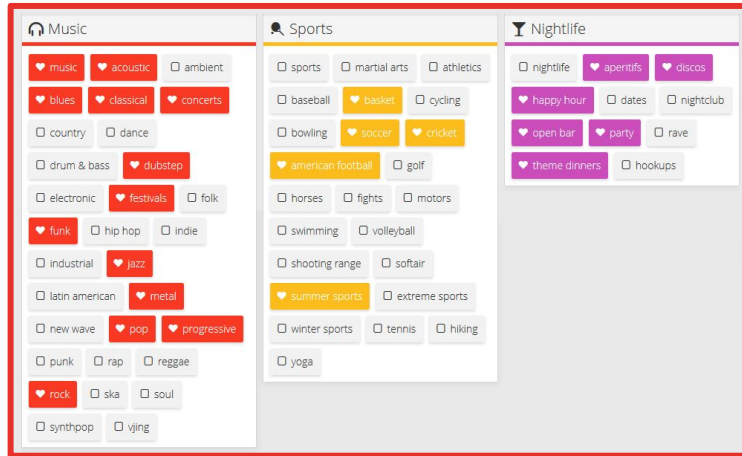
Music

music
acoustic
ambient
blues
classical
concerts
country
dance
drum & bass
dubstep
electronic
festivals
folk
funk
hip hop
indie
industrial
jazz
latin american
metal
new wave
pop
progressive
punk
rap
reggae
rock
ska
soul
synthpop
vjing

Sports

sports
martial arts
athletics
baseball
basket
cycling
bowling
soccer
cricket
american football
golf
horses
fights
motors
swimming
volleyball
shooting range
softair
summer sports
extreme sports
winter sports
tennis
hiking
yoga

Nightlife

nightlife
aperitifs
discos
happy hour
dates
nightclub
open bar
party
rave
theme dinners
hookups